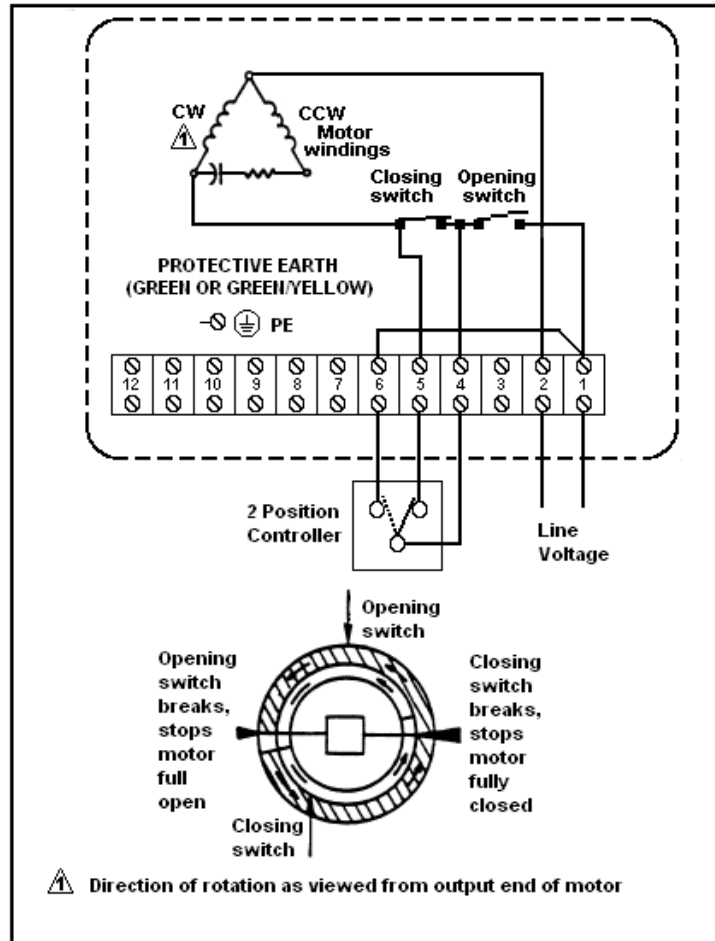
CW
1
CCW
Motor windings

Closing switch
Opening switch

PROTECTIVE EARTH (GREEN OR GREEN/YELLOW)

PE

| 12 | 11 | 10 | 9 | 8 | 7 | 6 | 5 | 4 | 3 | 2 | 1 |
|---|---|---|---|---|---|---|---|---|---|---|---|

2 Position Controller

Line Voltage

Opening switch

Opening switch breaks, stops motor full open

Closing switch breaks, stops motor fully closed

Closing switch

1 Direction of rotation as viewed from output end of motor